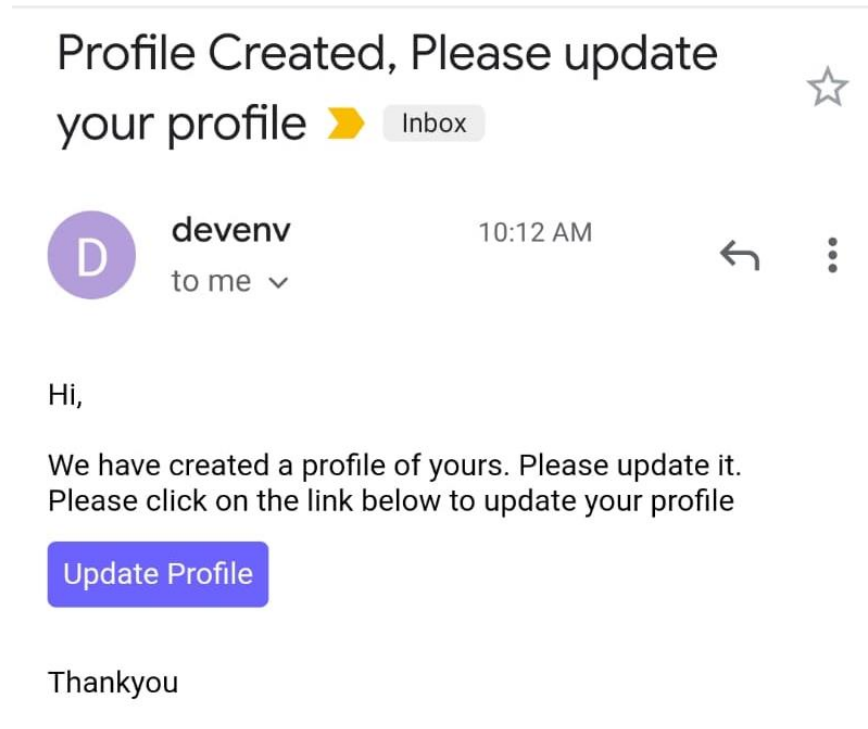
Profile Created, Please update your profile Inbox

D

devenv 10:12 AM

to me

Hi,

We have created a profile of yours. Please update it. Please click on the link below to update your profile

Update Profile

Thankyou